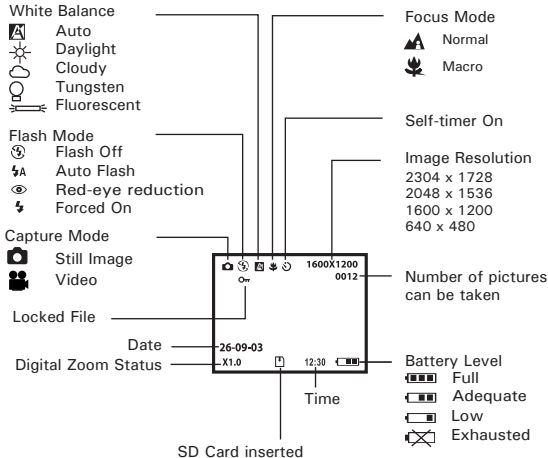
White Balance
Auto
Daylight
Cloudy
Tungsten
Fluorescent

Flash Mode
Flash Off
4A Auto Flash
Red-eye reduction
Forced On

Capture Mode
Still Image
Video

Locked File

Date
Digital Zoom Status

Focus Mode
Normal
Macro

Self-timer On

Image Resolution
2304 x 1728
2048 x 1536
1600 x 1200
640 x 480

1600X1200
0012

Number of pictures can be taken

26-09-03
X1.0
12:30

Battery Level
Full
Adequate
Low
Exhausted

Time

SD Card inserted